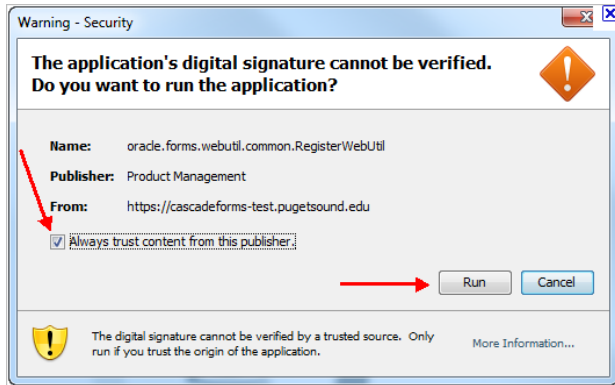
Warning - Security

The application's digital signature cannot be verified. Do you want to run the application?

Name: oracle.forms.webutil.common.RegisterWebUtil

Publisher: Product Management

From: https://cascadeforms-test.pugetsound.edu

Always trust content from this publisher.

Run

Cancel

The digital signature cannot be verified by a trusted source. Only run if you trust the origin of the application.

More Information...